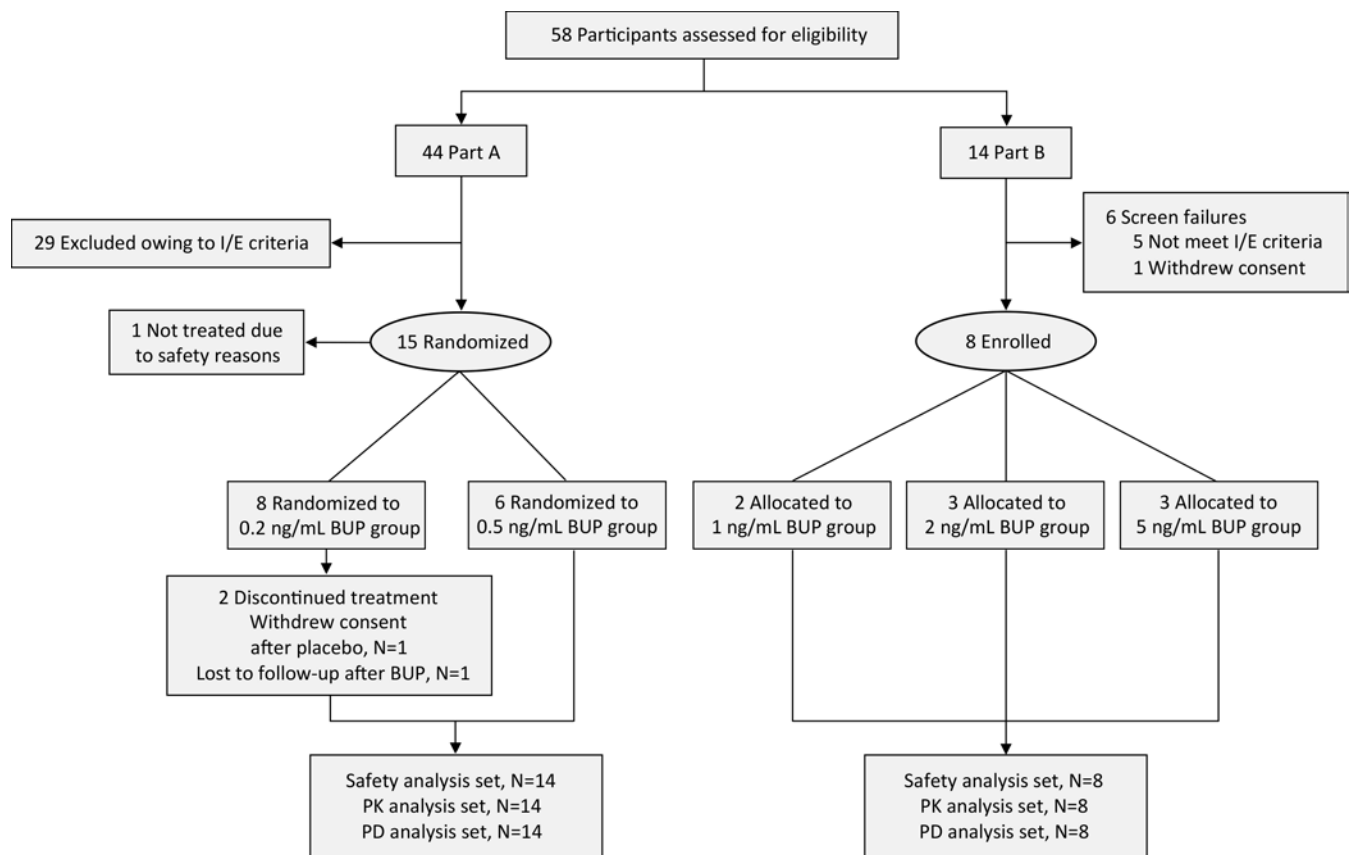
58 Participants assessed for eligibility

44 Part A

14 Part B

29 Excluded owing to I/E criteria

6 Screen failures
5 Not meet I/E criteria
1 Withdrew consent

1 Not treated due to safety reasons

15 Randomized

8 Enrolled

8 Randomized to 0.2 ng/mL BUP group

6 Randomized to 0.5 ng/mL BUP group

2 Allocated to 1 ng/mL BUP group

3 Allocated to 2 ng/mL BUP group

3 Allocated to 5 ng/mL BUP group

2 Discontinued treatment
Withdrew consent after placebo, N=1
Lost to follow-up after BUP, N=1

Safety analysis set, N=14
PK analysis set, N=14
PD analysis set, N=14

Safety analysis set, N=8
PK analysis set, N=8
PD analysis set, N=8